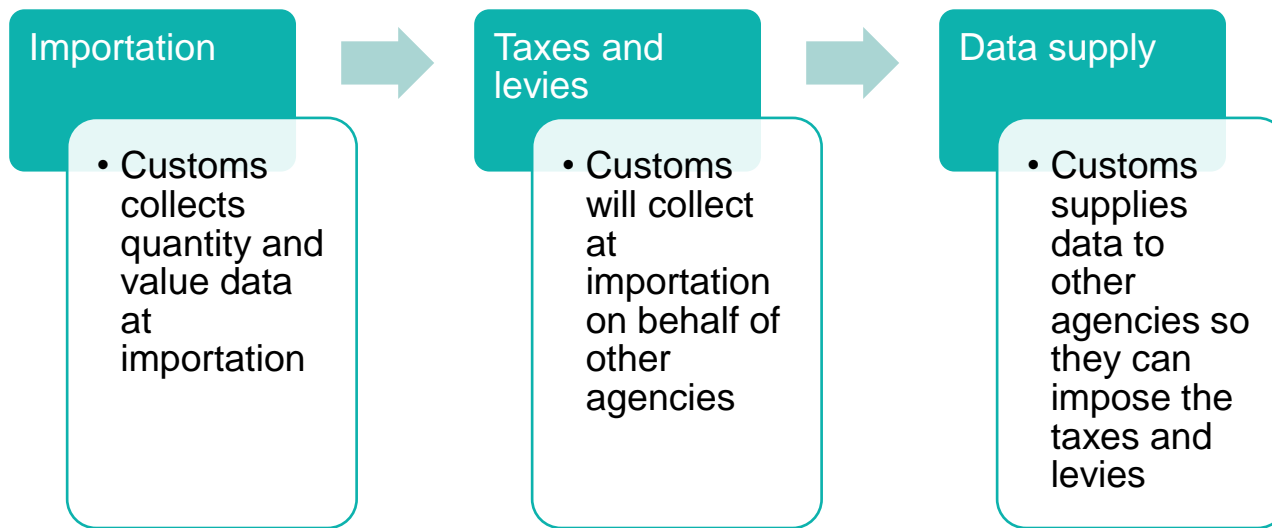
Importation

• Customs collects quantity and value data at importation

Taxes and levies

• Customs will collect at importation on behalf of other agencies

Data supply

• Customs supplies data to other agencies so they can impose the taxes and levies